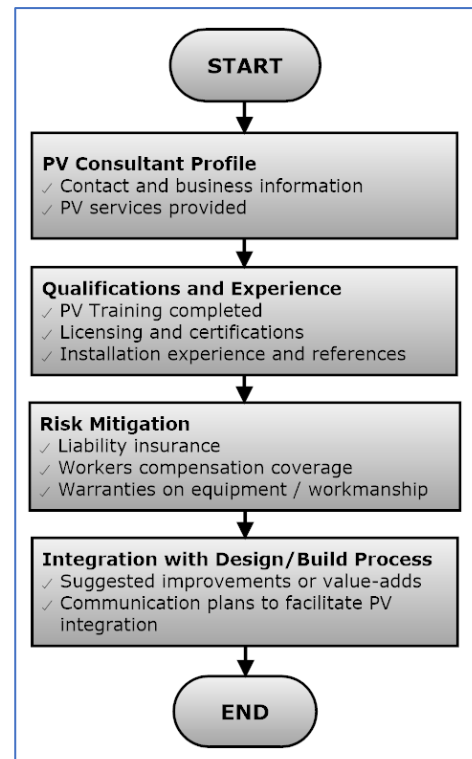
START

PV Consultant Profile
✓ Contact and business information
✓ PV services provided

Qualifications and Experience
✓ PV Training completed
✓ Licensing and certifications
✓ Installation experience and references

Risk Mitigation
✓ Liability insurance
✓ Workers compensation coverage
✓ Warranties on equipment / workmanship

Integration with Design/Build Process
✓ Suggested improvements or value-adds
✓ Communication plans to facilitate PV integration

END